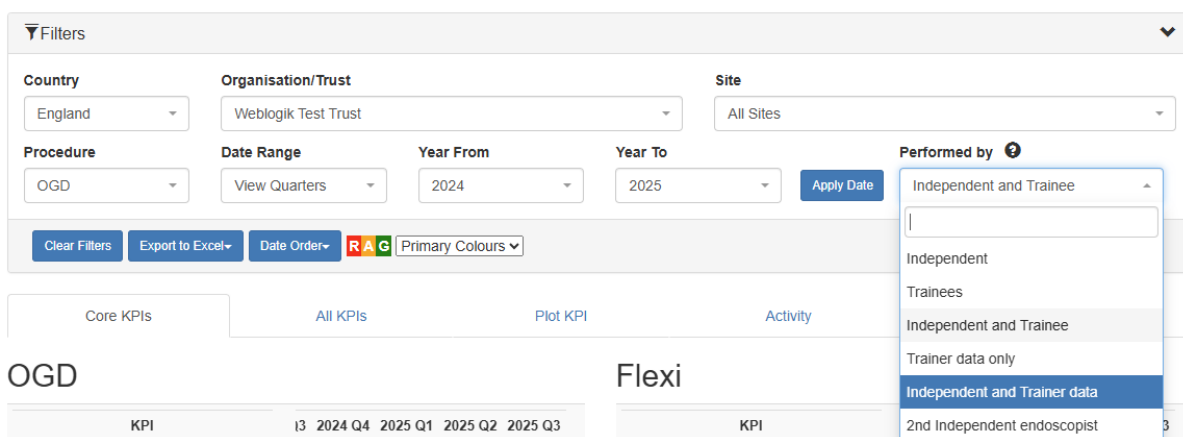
Filters

Country
England

Organisation/Trust
Weblogik Test Trust

Site
All Sites

Procedure
OGD

Date Range
View Quarters

Year From
2024

Year To
2025

Apply Date

Performed by
Independent and Trainee

Independent
Trainees
Independent and Trainee
Trainer data only
Independent and Trainer data
2nd Independent endoscopist

Clear Filters
Export to Excel
Date Order
R A G
Primary Colours

Core KPIs
All KPIs
Plot KPI
Activity

OGD

| KPI | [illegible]3 | 2024 Q4 | 2025 Q1 | 2025 Q2 | 2025 Q3 |
|---|---|---|---|---|---|

Flexi

| KPI | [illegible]3 |
|---|---|